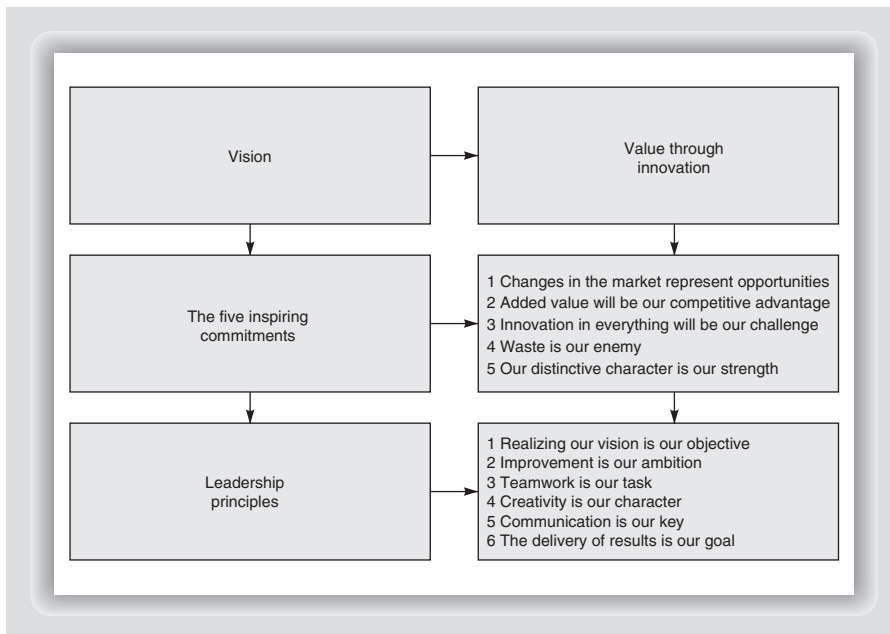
Vision

Value through innovation

The five inspiring commitments

1 Changes in the market represent opportunities
2 Added value will be our competitive advantage
3 Innovation in everything will be our challenge
4 Waste is our enemy
5 Our distinctive character is our strength

Leadership principles

1 Realizing our vision is our objective
2 Improvement is our ambition
3 Teamwork is our task
4 Creativity is our character
5 Communication is our key
6 The delivery of results is our goal